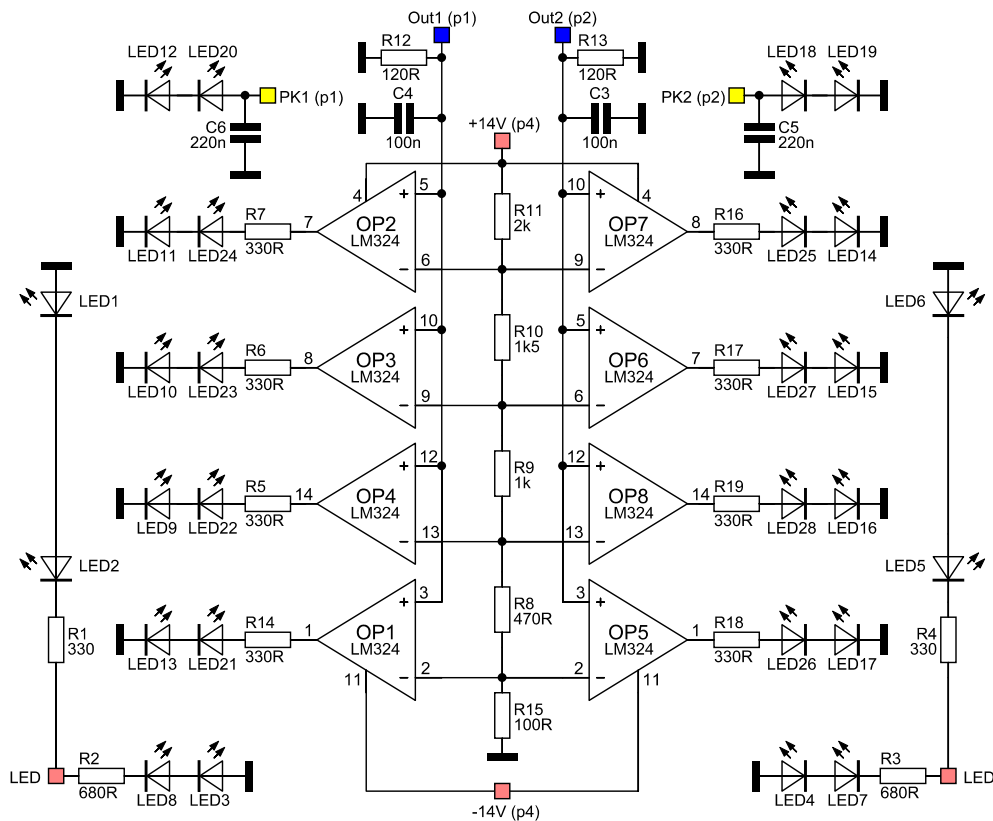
Out1 (p1)
Out2 (p2)
R12
120R
R13
120R
LED12 LED20
LED18 LED19
PK1 (p1)
PK2 (p2)
C4
100n
C3
100n
+14V (p4)
C6
220n
C5
220n
4
5
+
10
4
R11
2k
LED11 LED24
R7
330R
7
OP2
LM324
OP7
LM324
8
R16
330R
LED25 LED14
6
9
LED1
LED6
10
5
R10
1k5
LED10 LED23
R6
330R
8
OP3
LM324
OP6
LM324
7
R17
330R
LED27 LED15
9
6
12
12
R9
1k
LED9 LED22
R5
330R
14
OP4
LM324
OP8
LM324
14
R19
330R
LED28 LED16
13
13
LED2
LED5
3
3
R8
470R
R1
330
LED13 LED21
R14
330R
1
OP1
LM324
OP5
LM324
1
R18
330R
LED26 LED17
R4
330
2
2
11
11
R15
100R
LED
R2
680R
LED8 LED3
LED4 LED7
R3
680R
LED
-14V (p4)